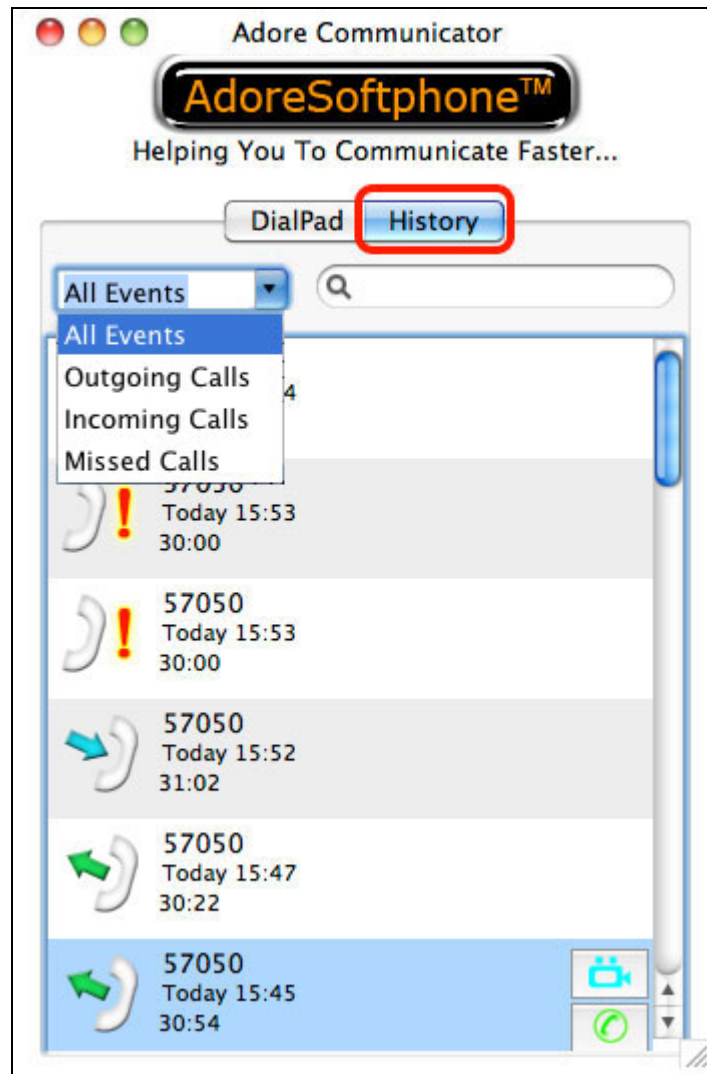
Adore Communicator

AdoreSoftphone™

Helping You To Communicate Faster...

DialPad History

All Events

All Events
Outgoing Calls
Incoming Calls
Missed Calls

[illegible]4

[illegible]
Today 15:53
30:00

57050
Today 15:53
30:00

57050
Today 15:52
31:02

57050
Today 15:47
30:22

57050
Today 15:45
30:54